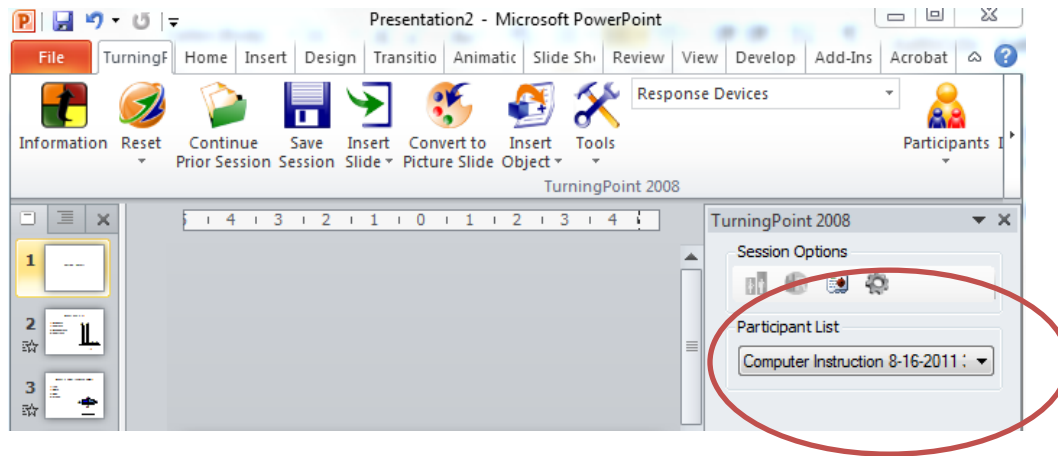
Presentation2 - Microsoft PowerPoint

File | TurningP | Home | Insert | Design | Transitio | Animatic | Slide Sh | Review | View | Develop | Add-Ins | Acrobat

Information
Reset
Continue Prior Session
Save Session
Insert Slide
Convert to Picture Slide
Insert Object
Tools
Response Devices
Participants
TurningPoint 2008

5 4 3 2 1 0 1 2 3 4

1
2
3

TurningPoint 2008
Session Options
Participant List
Computer Instruction 8-16-2011